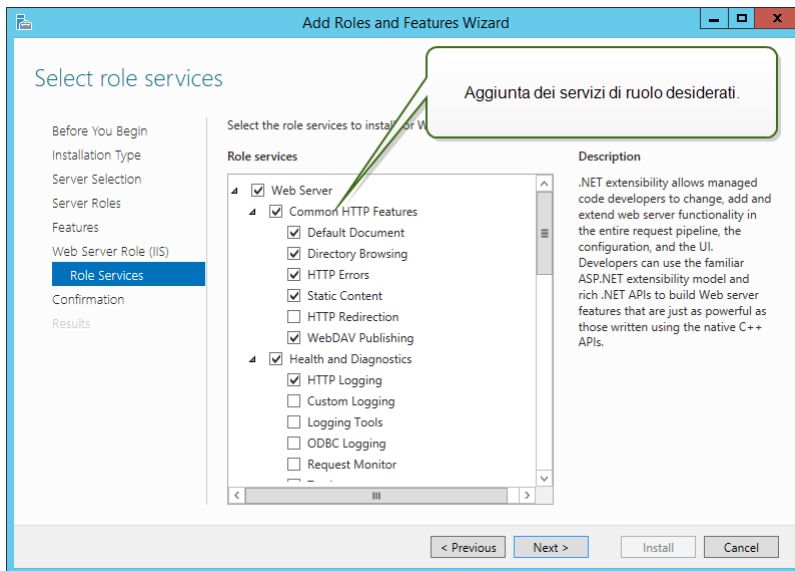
Add Roles and Features Wizard

Select role services

Aggiunta dei servizi di ruolo desiderati.

Before You Begin
Installation Type
Server Selection
Server Roles
Features
Web Server Role (IIS)
Role Services
Confirmation
Results

Select the role services to install for W

Role services

Web Server
Common HTTP Features
Default Document
Directory Browsing
HTTP Errors
Static Content
HTTP Redirection
WebDAV Publishing
Health and Diagnostics
HTTP Logging
Custom Logging
Logging Tools
ODBC Logging
Request Monitor

Description

.NET extensibility allows managed code developers to change, add and extend web server functionality in the entire request pipeline, the configuration, and the UI. Developers can use the familiar ASP.NET extensibility model and rich .NET APIs to build Web server features that are just as powerful as those written using the native C++ APIs.

< Previous
Next >
Install
Cancel